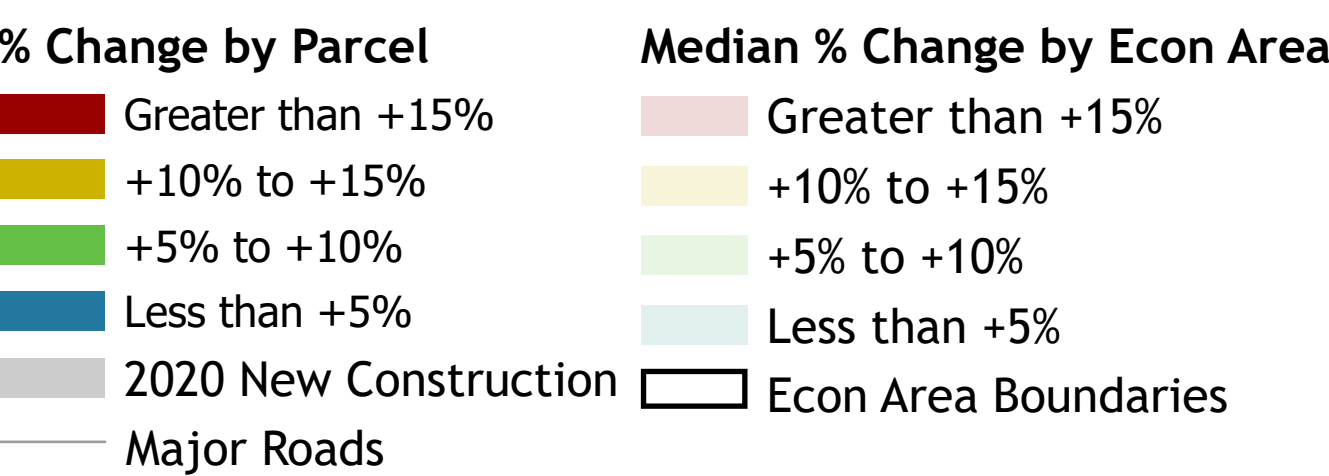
% Change by Parcel

Greater than +15%

+10% to +15%

+5% to +10%

Less than +5%

2020 New Construction

Major Roads

Median % Change by Econ Area

Greater than +15%

+10% to +15%

+5% to +10%

Less than +5%

Econ Area Boundaries